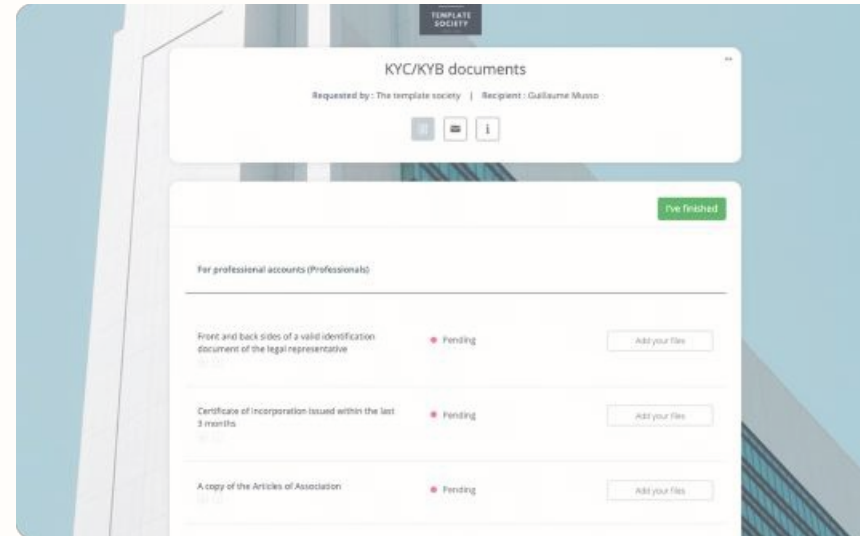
TEMPLATE SOCIETY

KYC/KYB documents

Requested by : The template society | Recipient : Guillaume Musso

i

I've finished

For professional accounts (Professionals)

Front and back sides of a valid identification document of the legal representative

Pending

Add your files

Certificate of incorporation issued within the last 3 months

Pending

Add your files

A copy of the Articles of Association

Pending

Add your files